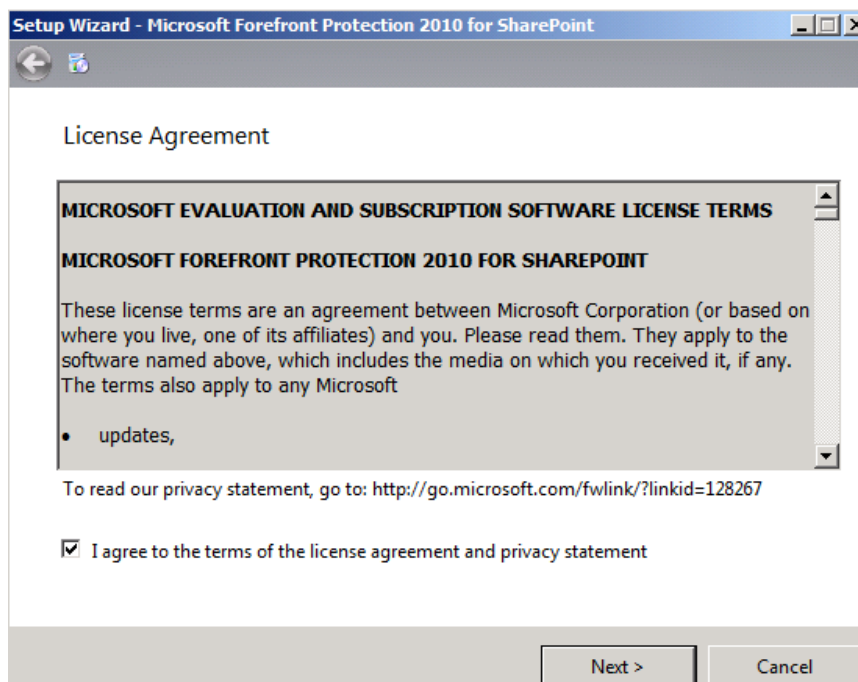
Setup Wizard - Microsoft Forefront Protection 2010 for SharePoint

License Agreement

**MICROSOFT EVALUATION AND SUBSCRIPTION SOFTWARE LICENSE TERMS**

**MICROSOFT FOREFRONT PROTECTION 2010 FOR SHAREPOINT**

These license terms are an agreement between Microsoft Corporation (or based on where you live, one of its affiliates) and you. Please read them. They apply to the software named above, which includes the media on which you received it, if any. The terms also apply to any Microsoft

• updates,

To read our privacy statement, go to: http://go.microsoft.com/fwlink/?linkid=128267

☑ I agree to the terms of the license agreement and privacy statement

Next >

Cancel